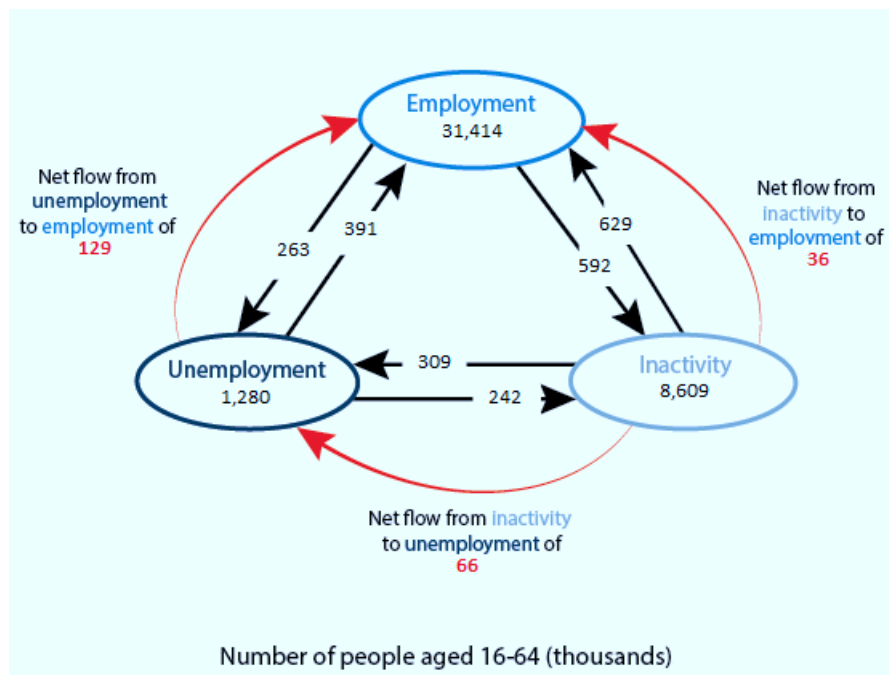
Employment
31,414

Net flow from unemployment to employment of 129

Net flow from inactivity to emplovment of 36

263

391

629

592

Unemployment
1,280

309

242

Inactivity
8,609

Net flow from inactivity to unemployment of 66

Number of people aged 16-64 (thousands)